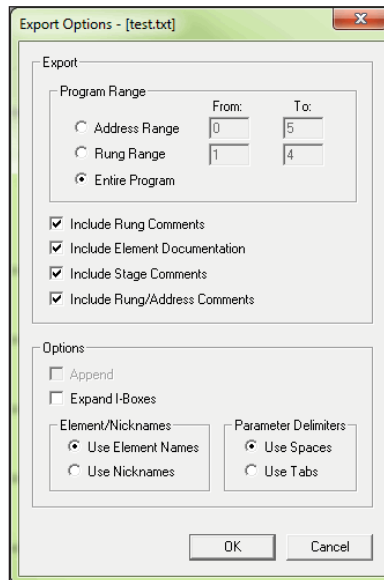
Export Options - [test.txt]

Export

Program Range

From: To:

Address Range 0 5

Rung Range 1 4

Entire Program

Include Rung Comments

Include Element Documentation

Include Stage Comments

Include Rung/Address Comments

Options

Append

Expand I-Boxes

Element/Nicknames

Use Element Names

Use Nicknames

Parameter Delimiters

Use Spaces

Use Tabs

OK

Cancel